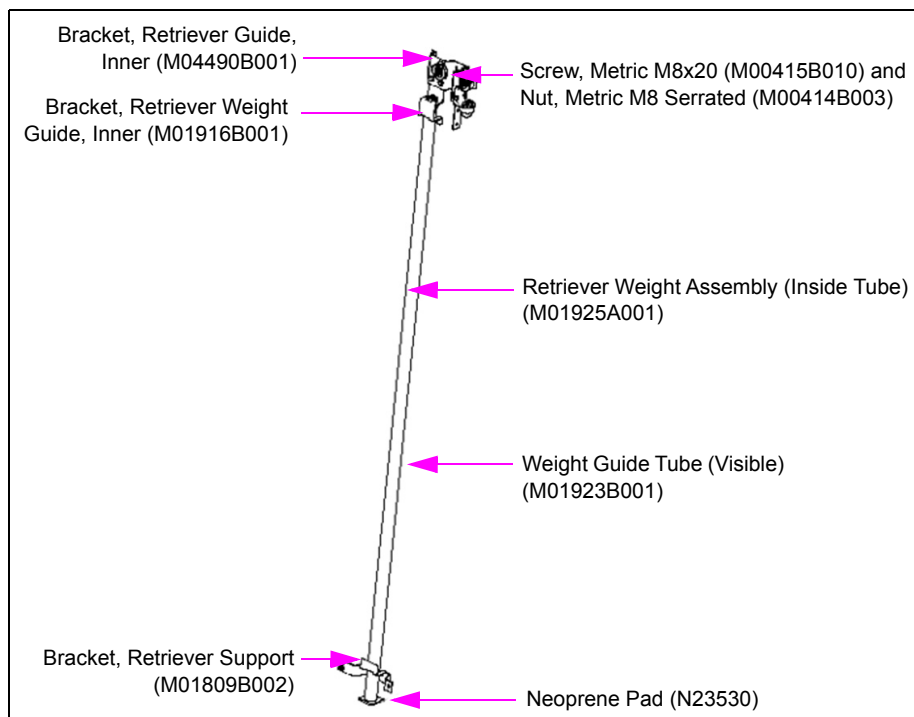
Bracket, Retriever Guide, Inner (M04490B001)

Screw, Metric M8x20 (M00415B010) and Nut, Metric M8 Serrated (M00414B003)

Bracket, Retriever Weight Guide, Inner (M01916B001)

Retriever Weight Assembly (Inside Tube) (M01925A001)

Weight Guide Tube (Visible) (M01923B001)

Bracket, Retriever Support (M01809B002)

Neoprene Pad (N23530)